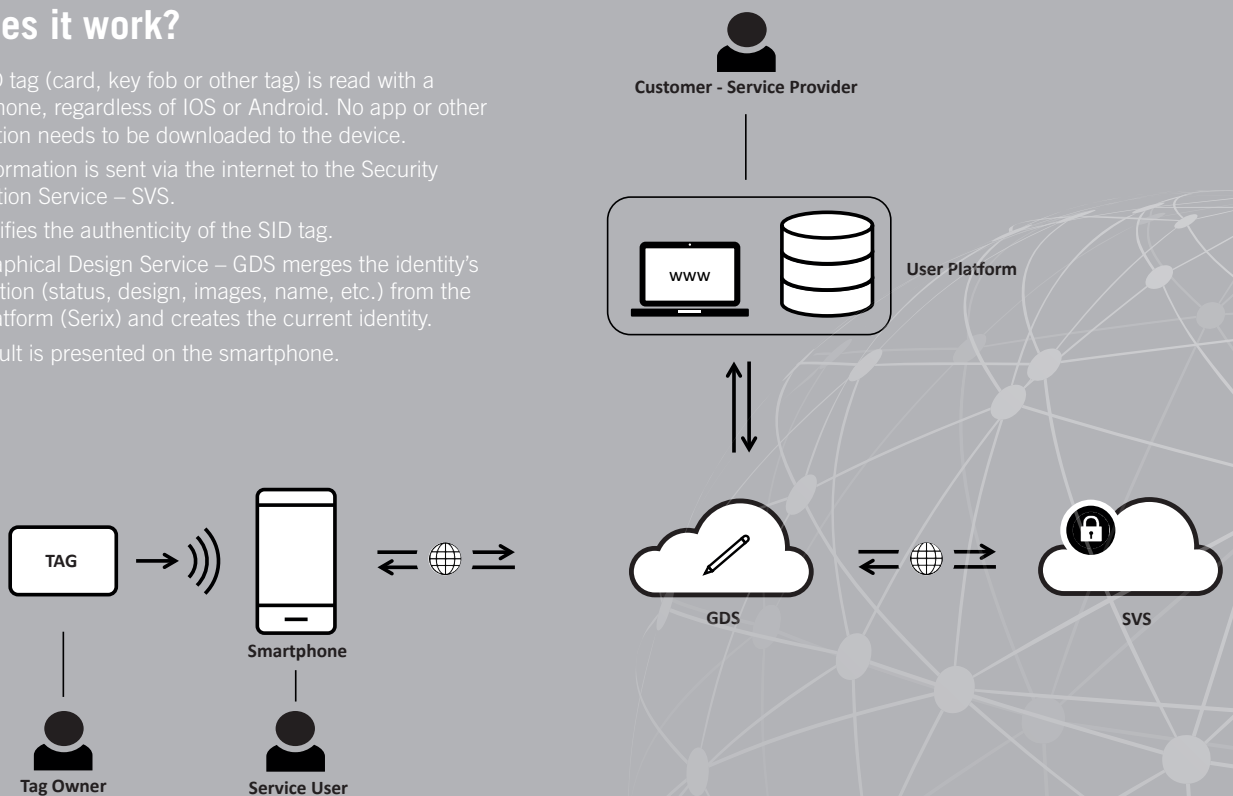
es it work?

D tag (card, key fob or other tag) is read with a hone, regardless of IOS or Android. No app or other tion needs to be downloaded to the device.

ormation is sent via the internet to the Security tion Service – SVS.

ifies the authenticity of the SID tag.

aphical Design Service – GDS merges the identity's tion (status, design, images, name, etc.) from the atform (Serix) and creates the current identity.

ult is presented on the smartphone.

Customer - Service Provider

www

User Platform

TAG

Smartphone

GDS

SVS

Tag Owner

Service User